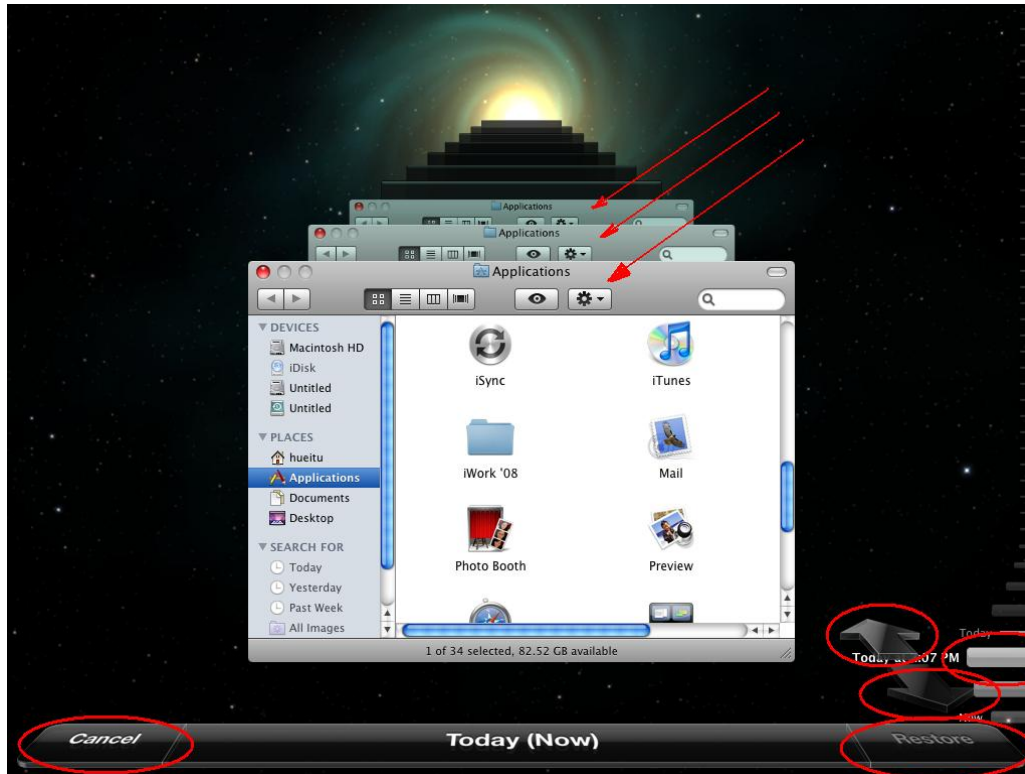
Applications
Applications
Applications

DEVICES
Macintosh HD
iDisk
Untitled
Untitled

PLACES
hueitu
Applications
Documents
Desktop

SEARCH FOR
Today
Yesterday
Past Week
All Images

iSync
iTunes
iWork '08
Mail
Photo Booth
Preview

1 of 34 selected, 82.52 GB available

Today
Today, at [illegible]07 PM
Now

Cancel
Today (Now)
Restore